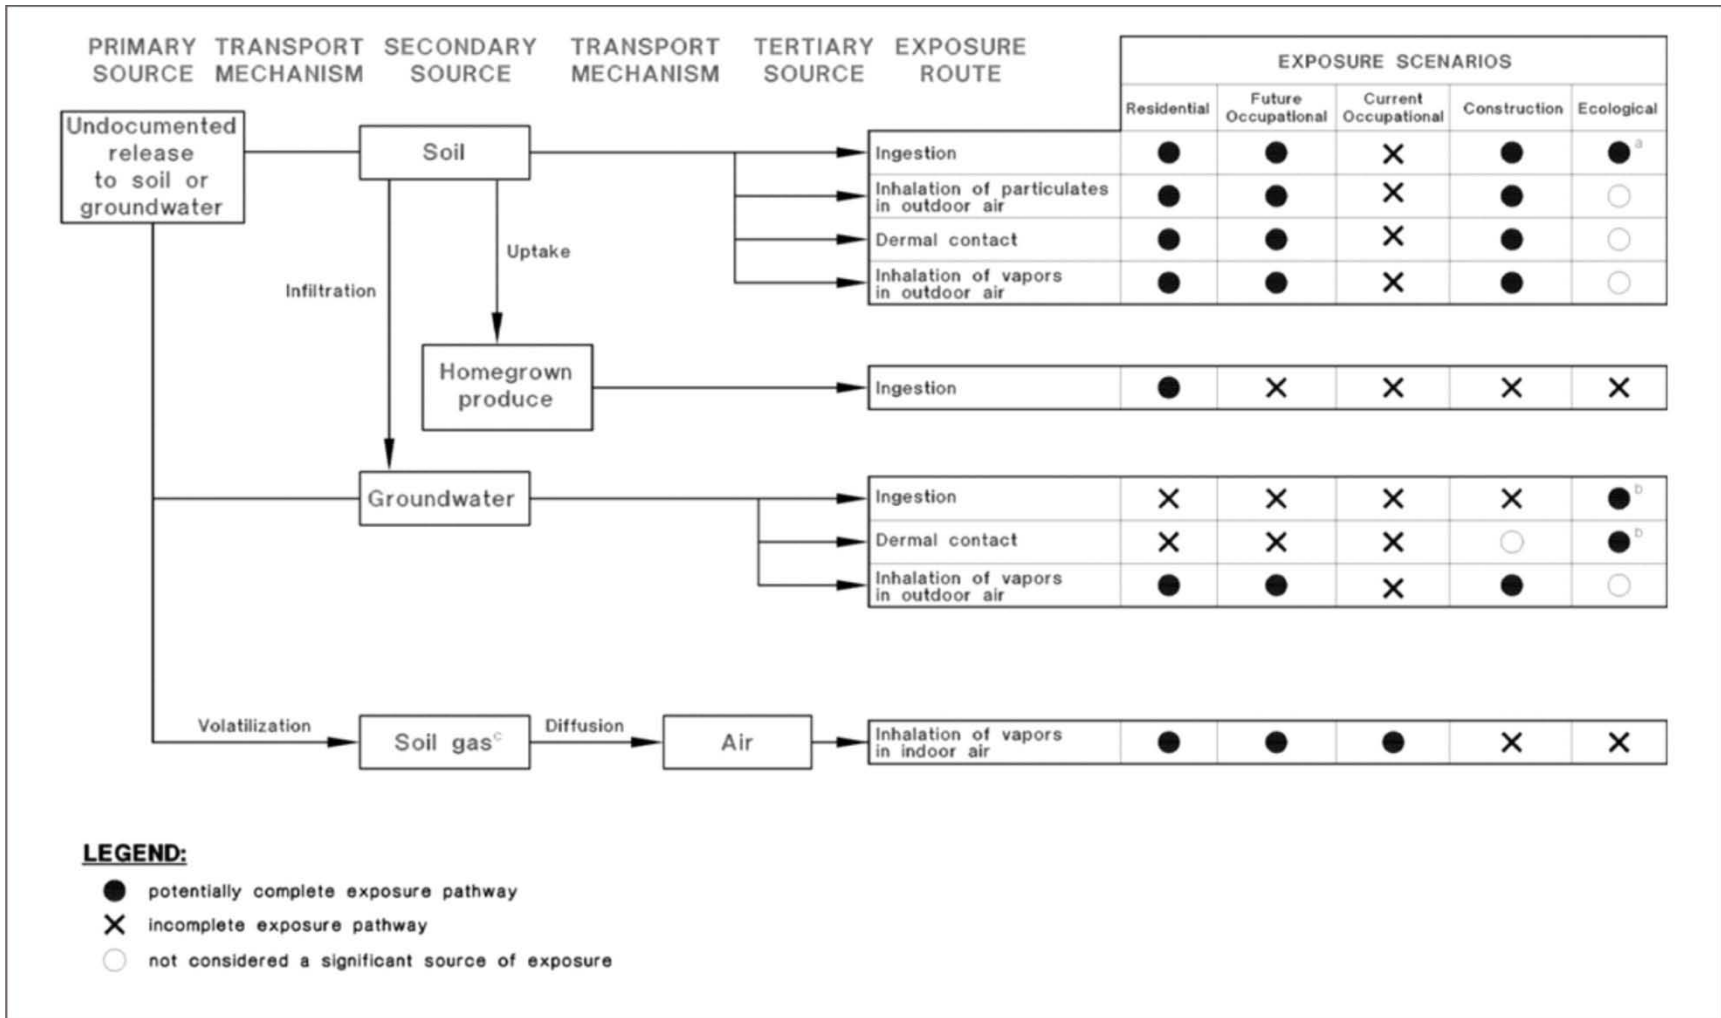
PRIMARY SOURCE TRANSPORT MECHANISM SECONDARY SOURCE TRANSPORT MECHANISM TERTIARY SOURCE EXPOSURE ROUTE

EXPOSURE SCENARIOS

Undocumented release to soil or groundwater

Soil

Infiltration

Uptake

Homegrown produce

Groundwater

Volatilization

Soil gas$^c$

Diffusion

Air

| EXPOSURE ROUTE | Residential | Future Occupational | Current Occupational | Construction | Ecological |
|---|---|---|---|---|---|
| Ingestion | ● | ● | ✕ | ● | ●$^a$ |
| Inhalation of particulates in outdoor air | ● | ● | ✕ | ● | ○ |
| Dermal contact | ● | ● | ✕ | ● | ○ |
| Inhalation of vapors in outdoor air | ● | ● | ✕ | ● | ○ |
| Ingestion | ● | ✕ | ✕ | ✕ | ✕ |
| Ingestion | ✕ | ✕ | ✕ | ✕ | ●$^b$ |
| Dermal contact | ✕ | ✕ | ✕ | ○ | ●$^b$ |
| Inhalation of vapors in outdoor air | ● | ● | ✕ | ● | ○ |
| Inhalation of vapors in indoor air | ● | ● | ● | ✕ | ✕ |

LEGEND:
● potentially complete exposure pathway
✕ incomplete exposure pathway
○ not considered a significant source of exposure